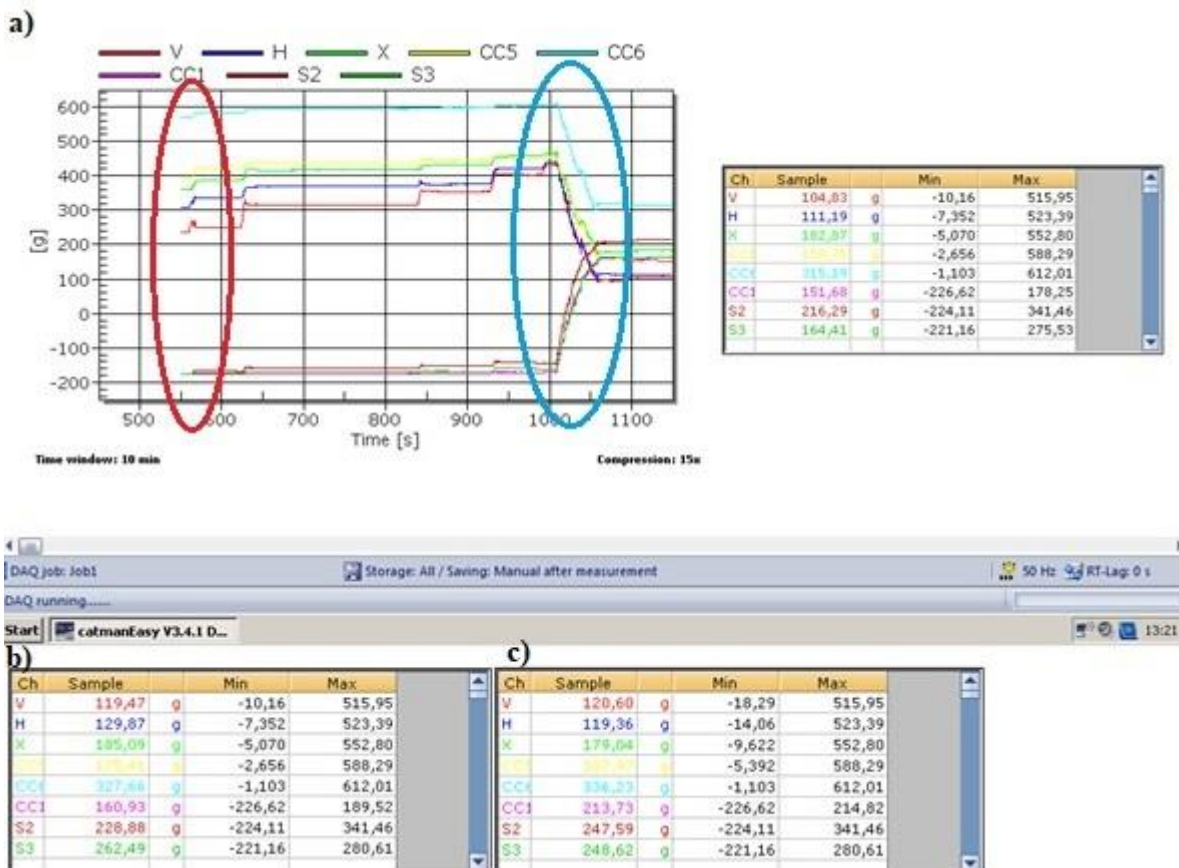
a)

V H X CC5 CC6
CC1 S2 S3

600
500
400
300
200
100
0
-100
-200
[g]

500 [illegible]00 700 800 900 10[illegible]0 1100
Time [s]

Time window: 10 min

Compression: 15x

| Ch | Sample | | Min | Max |
|---|---|---|---|---|
| V | 104,83 | g | -10,16 | 515,95 |
| H | 111,19 | g | -7,352 | 523,39 |
| X | 182,87 | g | -5,070 | 552,80 |
| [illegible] | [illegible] | g | -2,656 | 588,29 |
| CC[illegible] | 315,19 | g | -1,103 | 612,01 |
| CC1 | 151,68 | g | -226,62 | 178,25 |
| S2 | 216,29 | g | -224,11 | 341,46 |
| S3 | 164,41 | g | -221,16 | 275,53 |

DAQ job: Job1
Storage: All / Saving: Manual after measurement
50 Hz RT-Lag: 0 s
DAQ running......
Start catmanEasy V3.4.1 D...
13:21

b)

| Ch | Sample | | Min | Max |
|---|---|---|---|---|
| V | 119,47 | g | -10,16 | 515,95 |
| H | 129,87 | g | -7,352 | 523,39 |
| X | 185,09 | g | -5,070 | 552,80 |
| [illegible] | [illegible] | g | -2,656 | 588,29 |
| CC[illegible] | 327,66 | g | -1,103 | 612,01 |
| CC1 | 160,93 | g | -226,62 | 189,52 |
| S2 | 228,88 | g | -224,11 | 341,46 |
| S3 | 262,49 | g | -221,16 | 280,61 |

c)

| Ch | Sample | | Min | Max |
|---|---|---|---|---|
| V | 120,60 | g | -18,29 | 515,95 |
| H | 119,36 | g | -14,06 | 523,39 |
| X | 179,04 | g | -9,622 | 552,80 |
| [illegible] | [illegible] | g | -5,392 | 588,29 |
| CC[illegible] | 336,23 | g | -1,103 | 612,01 |
| CC1 | 213,73 | g | -226,62 | 214,82 |
| S2 | 247,59 | g | -224,11 | 341,46 |
| S3 | 248,62 | g | -221,16 | 280,61 |